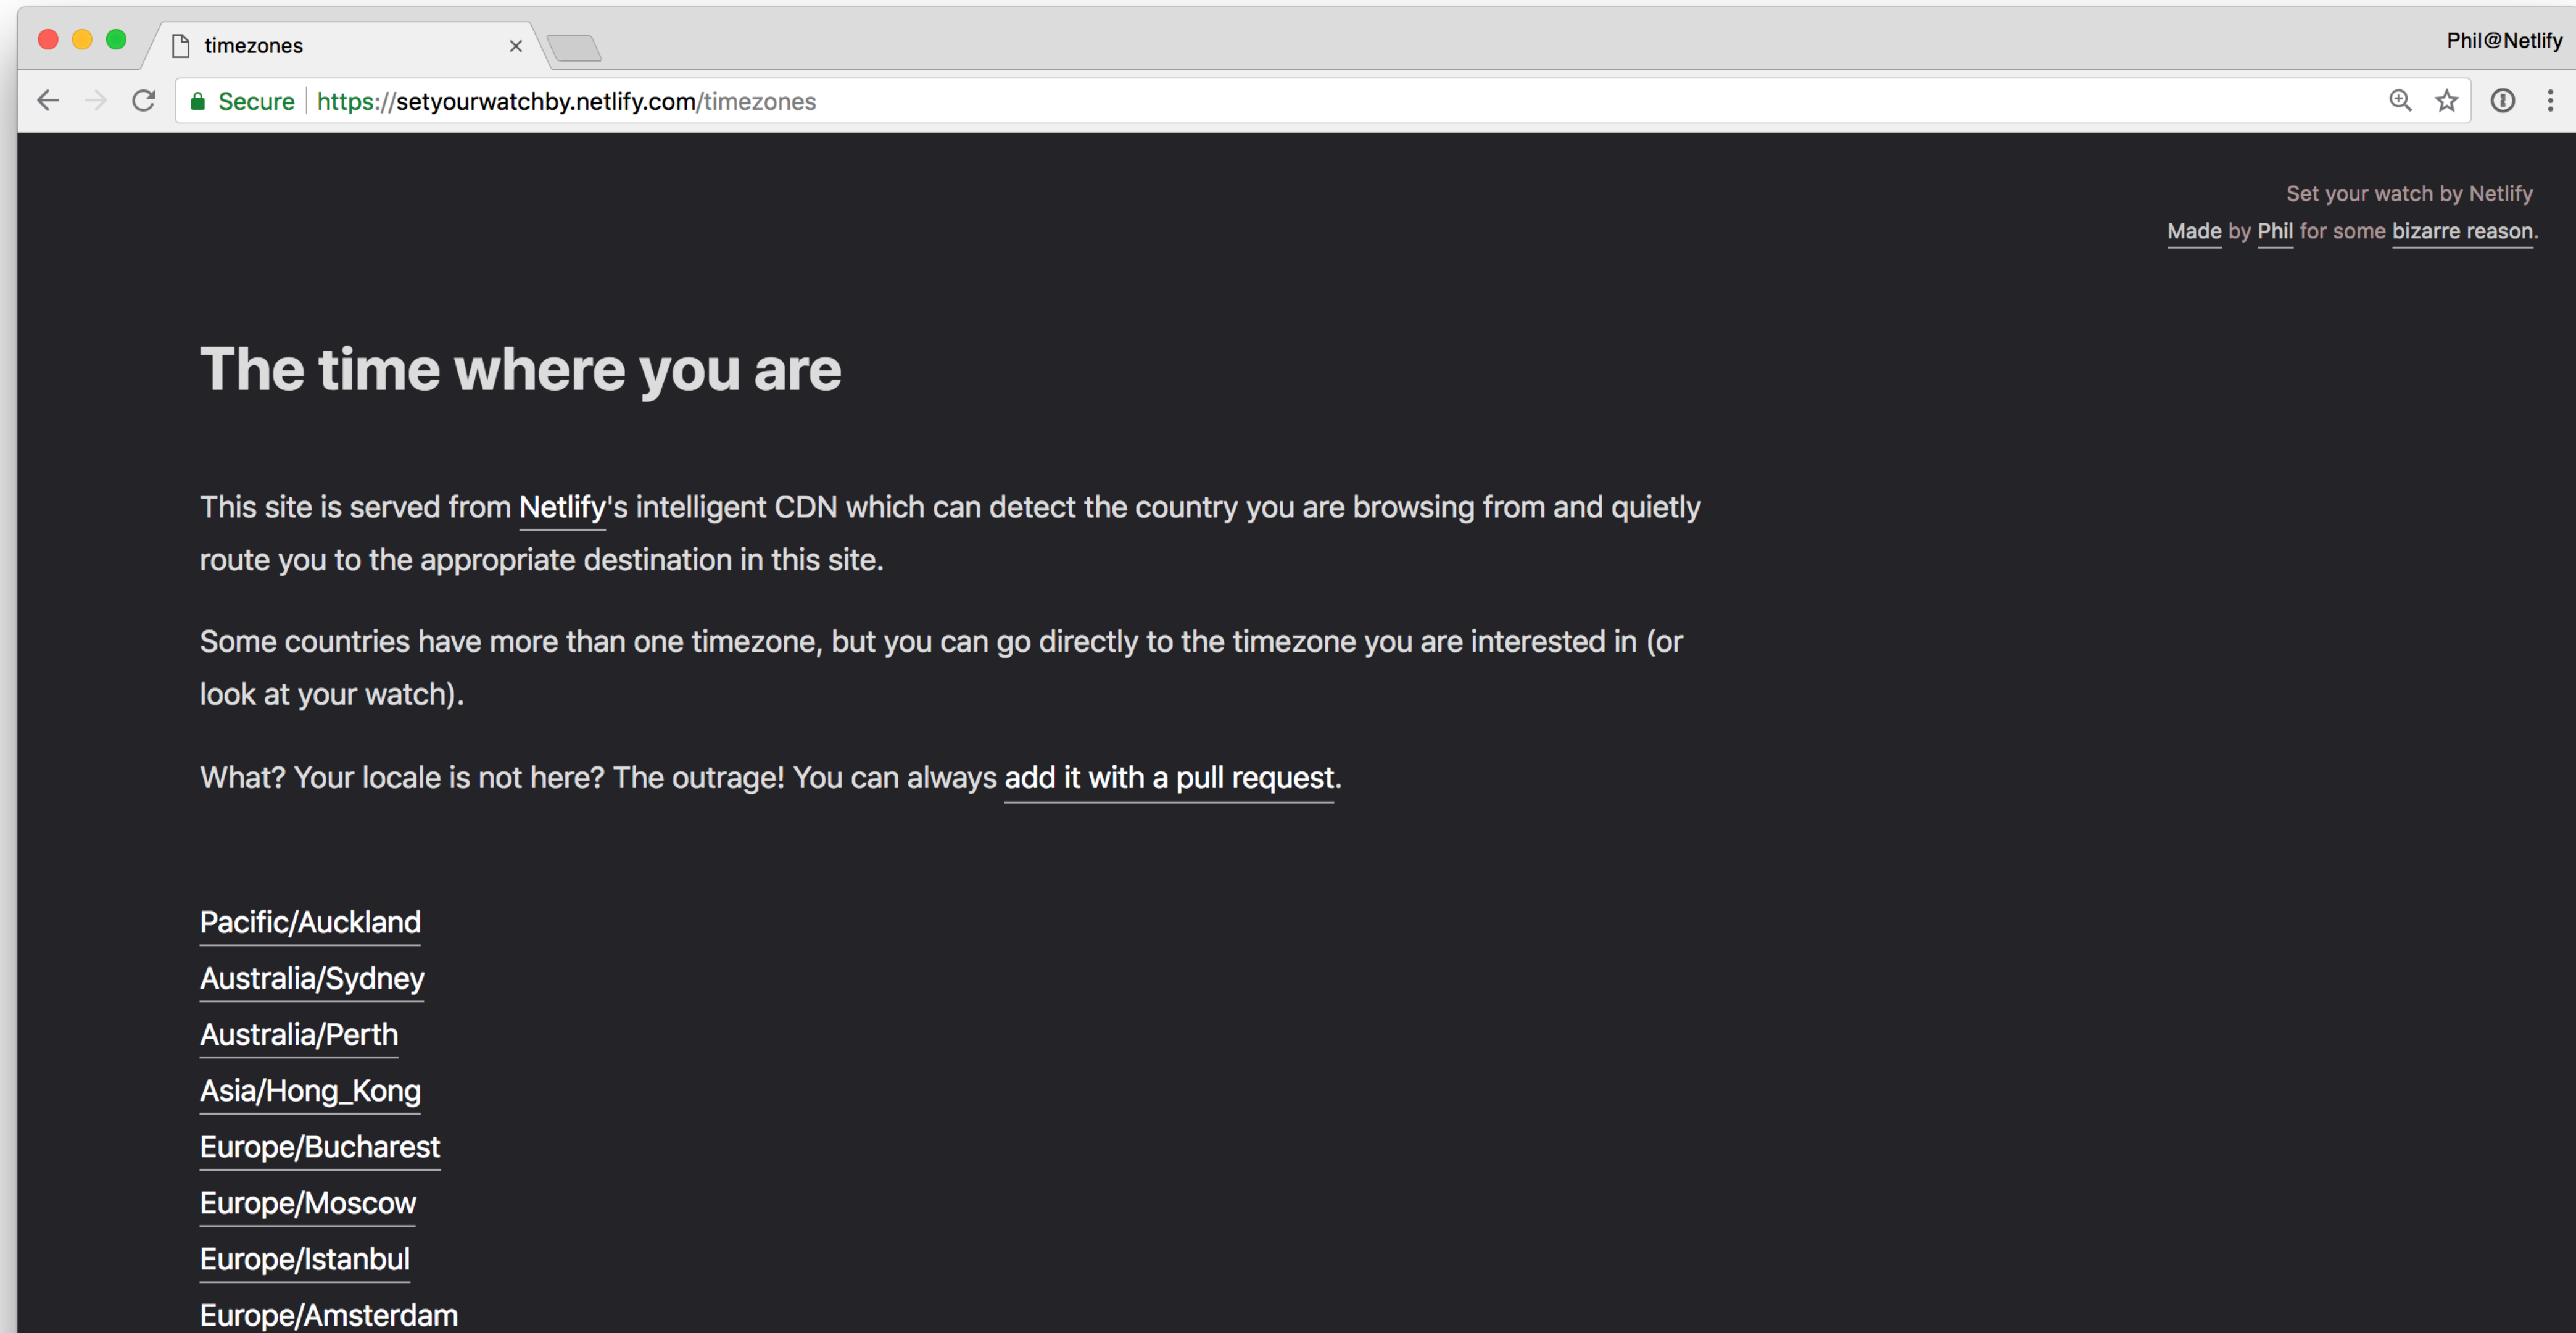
timezones ×

Phil@Netlify

Secure https://setyourwatchby.netlify.com/timezones

Set your watch by Netlify
Made by Phil for some bizarre reason.

The time where you are

This site is served from Netlify's intelligent CDN which can detect the country you are browsing from and quietly route you to the appropriate destination in this site.

Some countries have more than one timezone, but you can go directly to the timezone you are interested in (or look at your watch).

What? Your locale is not here? The outrage! You can always add it with a pull request.

Pacific/Auckland
Australia/Sydney
Australia/Perth
Asia/Hong_Kong
Europe/Bucharest
Europe/Moscow
Europe/Istanbul
Europe/Amsterdam